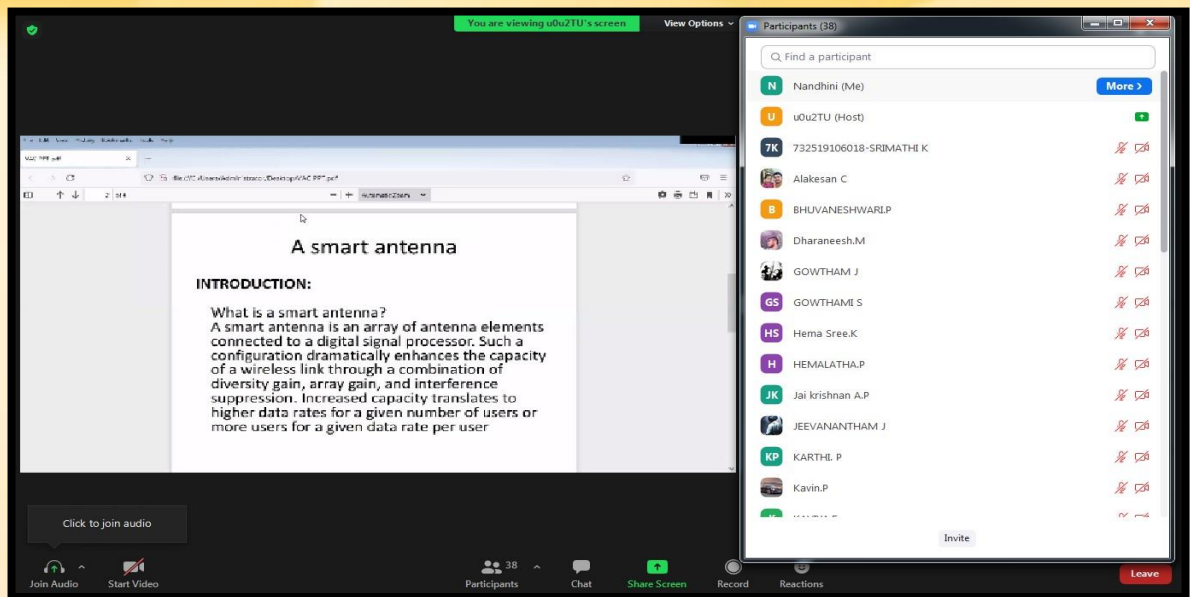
You are viewing u0u2TU's screen

View Options

Participants (38)

Find a participant

N Nandhini (Me) More

U u0u2TU (Host)

7K 732519106018-SRIMATHI K

Alakesan C

B BHUVANESHWARI.P

Dharaneesh.M

GOWTHAM J

GS GOWTHAMI S

HS Hema Sree.K

H HEMALATHA.P

JK Jai krishnan A.P

JEEVANANTHAM J

KP KARTHI. P

Kavin.P

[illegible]

Invite

VAC PPT.pdf

file:///C:/Users/admin/Desktop/VAC PPT.pdf

2 of 4

Automatic Zoom

A smart antenna

INTRODUCTION:

What is a smart antenna?
A smart antenna is an array of antenna elements connected to a digital signal processor. Such a configuration dramatically enhances the capacity of a wireless link through a combination of diversity gain, array gain, and interference suppression. Increased capacity translates to higher data rates for a given number of users or more users for a given data rate per user

Click to join audio

Join Audio

Start Video

38

Participants

Chat

Share Screen

Record

Reactions

Leave